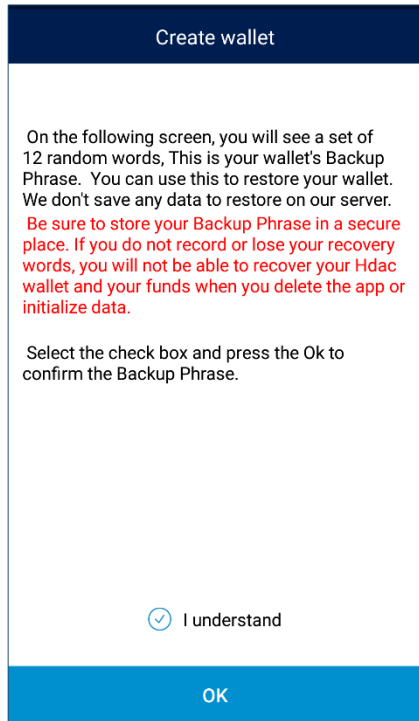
Create wallet

On the following screen, you will see a set of 12 random words, This is your wallet's Backup Phrase. You can use this to restore your wallet. We don't save any data to restore on our server. Be sure to store your Backup Phrase in a secure place. If you do not record or lose your recovery words, you will not be able to recover your Hdac wallet and your funds when you delete the app or initialize data.

Select the check box and press the Ok to confirm the Backup Phrase.

I understand

OK